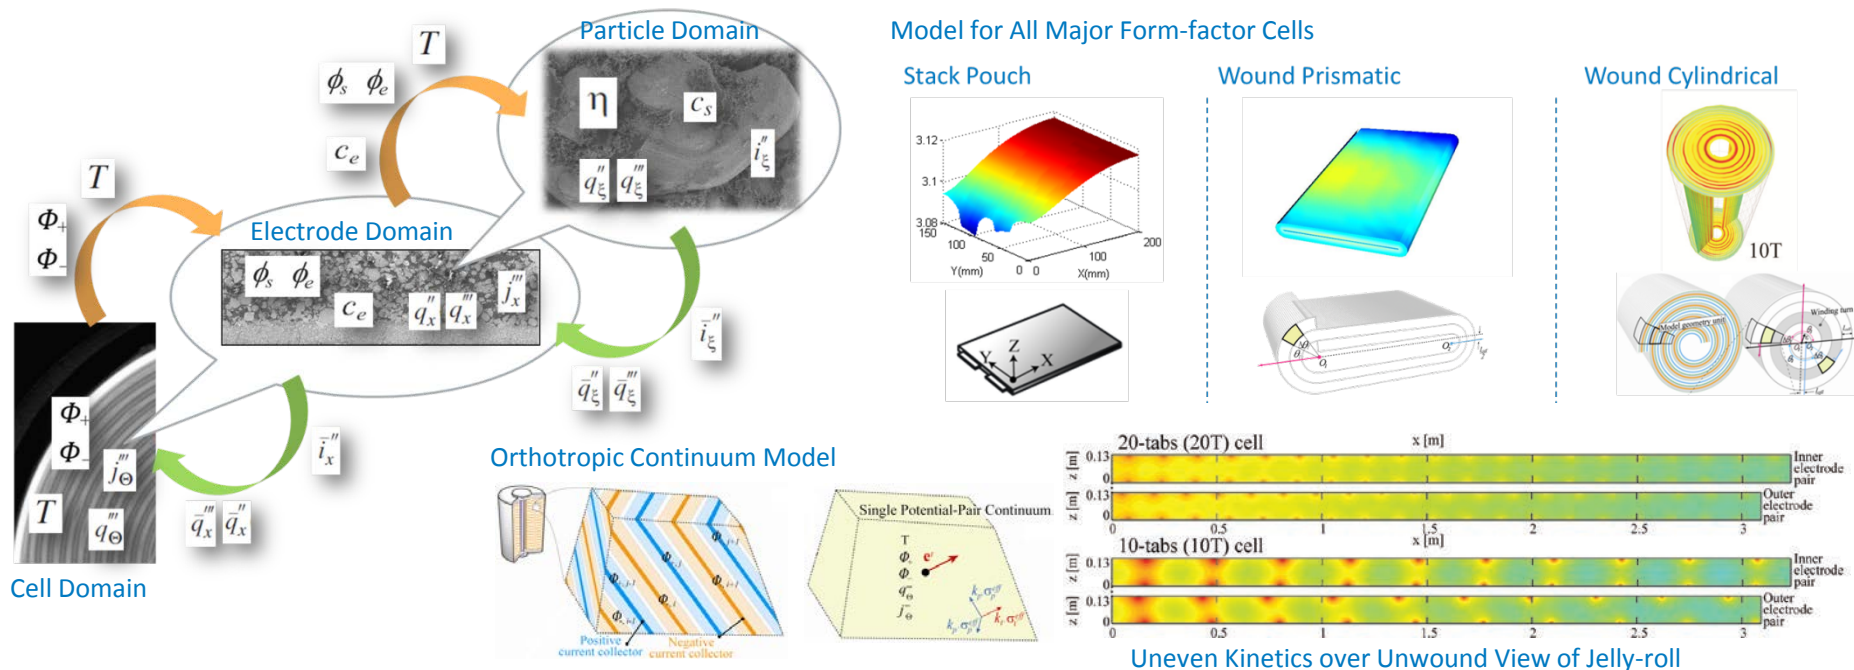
Particle Domain

$T$

$\phi_s$ $\phi_e$

$c_e$

$\eta$

$c_s$

$i''_\xi$

$q''_\xi$ $q'''_\xi$

$T$

$\Phi_+$

$\Phi_-$

Electrode Domain

$\phi_s$ $\phi_e$

$c_e$

$q''_x$ $q'''_x$

$j'''_x$

$\bar{i}''_\xi$

$\bar{q}''_\xi$ $\bar{q}'''_\xi$

$\Phi_+$

$\Phi_-$

$j'''_\Theta$

$T$

$q'''_\Theta$

$\bar{i}''_x$

$\bar{q}''_x$ $\bar{q}'''_x$

Cell Domain

Model for All Major Form-factor Cells

Stack Pouch

3.12

3.1

3.08

150

100

50

Y(mm)

0 0

100

200

X(mm)

Z

Y

X

Wound Prismatic

Wound Cylindrical

10T

Winding turn

Model geometry unit

Orthotropic Continuum Model

Positive current collector

Negative current collector

Single Potential-Pair Continuum

T

$\Phi_+$

$\Phi_-$

$q_\Theta$

$j_\Theta$

20-tabs (20T) cell

x [m]

z [m] 0.13 0

Inner electrode pair

z [m] 0.13 0

Outer electrode pair

0 0.5 1 1.5 2 2.5 3

10-tabs (10T) cell

x [m]

z [m] 0.13 0

Inner electrode pair

z [m] 0.13 0

Outer electrode pair

0 0.5 1 1.5 2 2.5 3

Uneven Kinetics over Unwound View of Jelly-roll